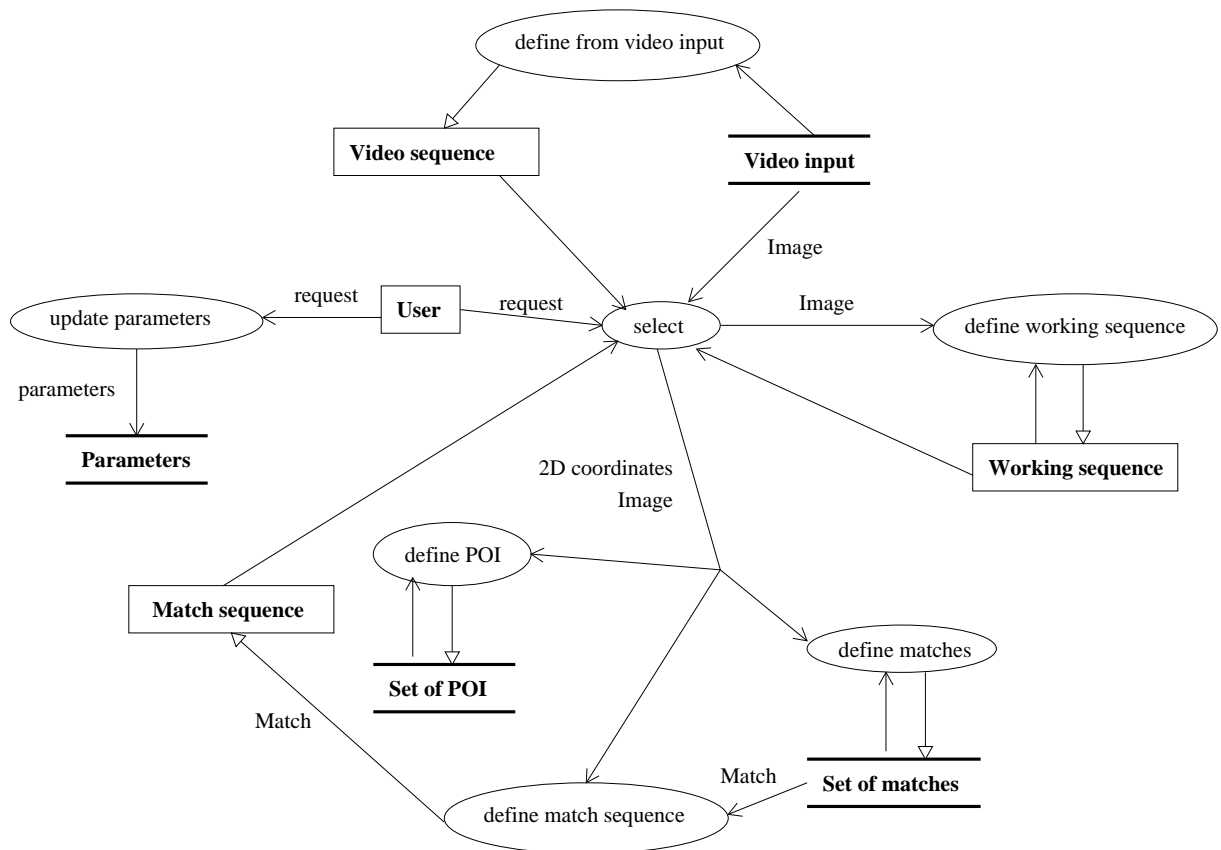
define from video input

Video sequence

Video input

Image

request

User

request

update parameters

select

Image

define working sequence

parameters

Parameters

2D coordinates
Image

Working sequence

define POI

Match sequence

define matches

Set of POI

Match

Match

Set of matches

define match sequence